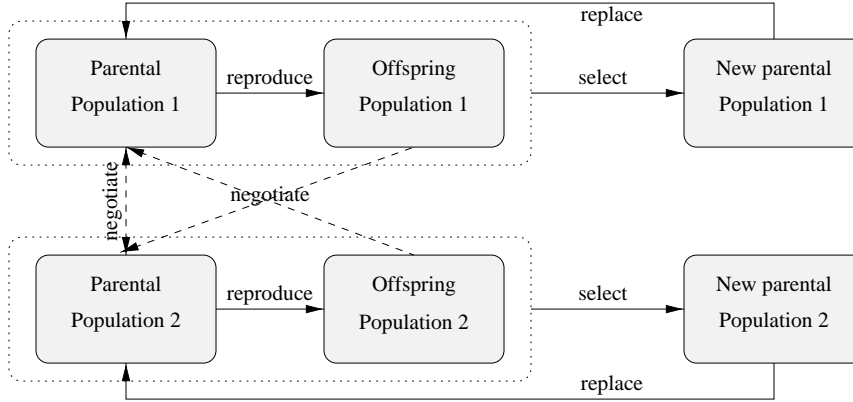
replace

Parental Population 1

reproduce

Offspring Population 1

select

New parental Population 1

negotiate

negotiate

Parental Population 2

reproduce

Offspring Population 2

select

New parental Population 2

replace